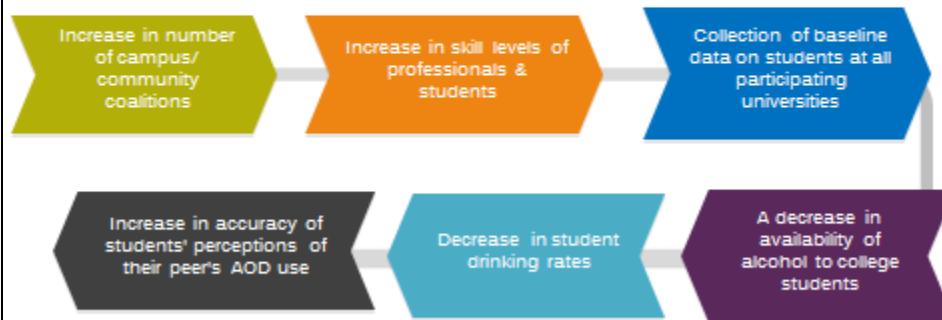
Increase in number of campus/ community coalitions

Increase in skill levels of professionals & students

Collection of baseline data on students at all participating universities

A decrease in availability of alcohol to college students

Decrease in student drinking rates

Increase in accuracy of students' perceptions of their peer's AOD use